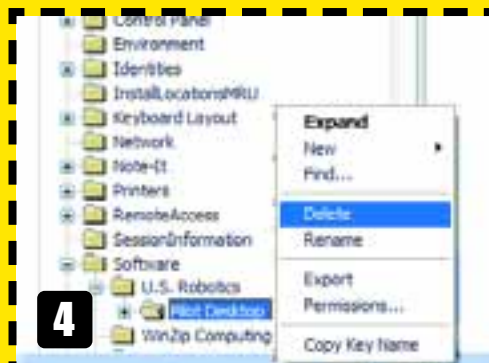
Control Panel
Environment
Identities
InstallLocationsMRU
Keyboard Layout
Network
Note-It
Printers
RemoteAccess
SessionInformation
Software
U.S. Robotics
Pilot Desktop
WinZip Computing

Expand
New
Find...
Delete
Rename
Export
Permissions...
Copy Key Name

4